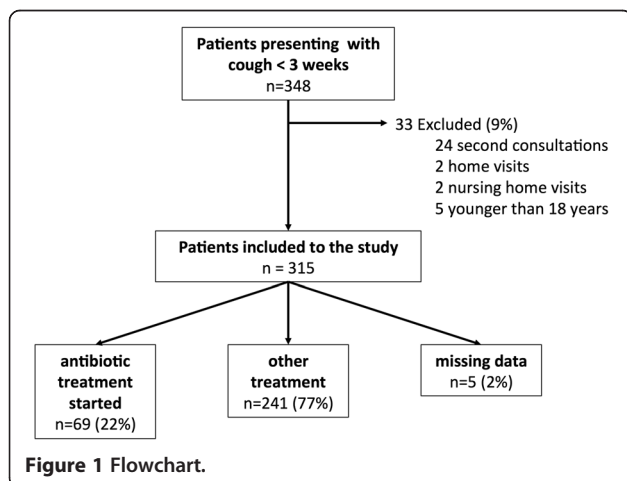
Patients presenting with cough < 3 weeks
n=348

33 Excluded (9%)
24 second consultations
2 home visits
2 nursing home visits
5 younger than 18 years

Patients included to the study
n = 315

antibiotic treatment started
n=69 (22%)

other treatment
n=241 (77%)

missing data
n=5 (2%)

Figure 1 Flowchart.